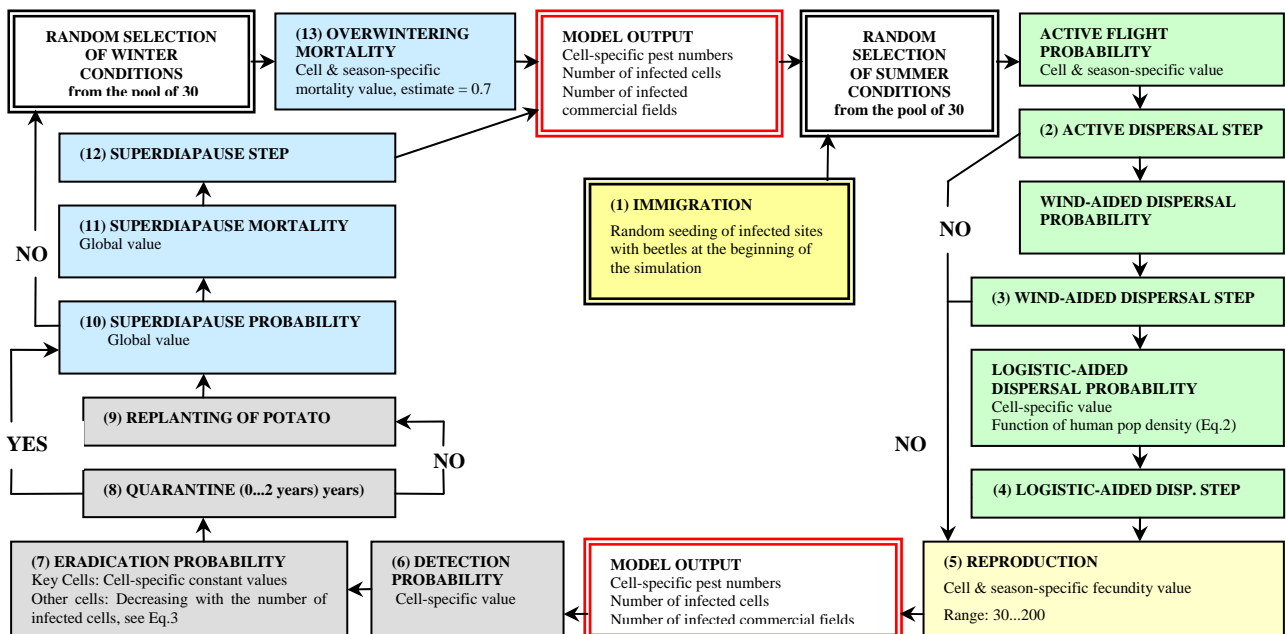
RANDOM SELECTION OF WINTER CONDITIONS from the pool of 30

(13) OVERWINTERING MORTALITY
Cell & season-specific mortality value, estimate = 0.7

MODEL OUTPUT
Cell-specific pest numbers
Number of infected cells
Number of infected commercial fields

RANDOM SELECTION OF SUMMER CONDITIONS from the pool of 30

ACTIVE FLIGHT PROBABILITY
Cell & season-specific value

(2) ACTIVE DISPERSAL STEP

(12) SUPERDIAPAUSE STEP

(1) IMMIGRATION
Random seeding of infected sites with beetles at the beginning of the simulation

NO

WIND-AIDED DISPERSAL PROBABILITY

(11) SUPERDIAPAUSE MORTALITY
Global value

NO

(3) WIND-AIDED DISPERSAL STEP

(10) SUPERDIAPAUSE PROBABILITY
Global value

LOGISTIC-AIDED DISPERSAL PROBABILITY
Cell-specific value
Function of human pop density (Eq.2)

(9) REPLANTING OF POTATO

YES

NO

NO

(4) LOGISTIC-AIDED DISP. STEP

(8) QUARANTINE (0...2 years) years)

(7) ERADICATION PROBABILITY
Key Cells: Cell-specific constant values
Other cells: Decreasing with the number of infected cells, see Eq.3

(6) DETECTION PROBABILITY
Cell-specific value

MODEL OUTPUT
Cell-specific pest numbers
Number of infected cells
Number of infected commercial fields

(5) REPRODUCTION
Cell & season-specific fecundity value
Range: 30...200